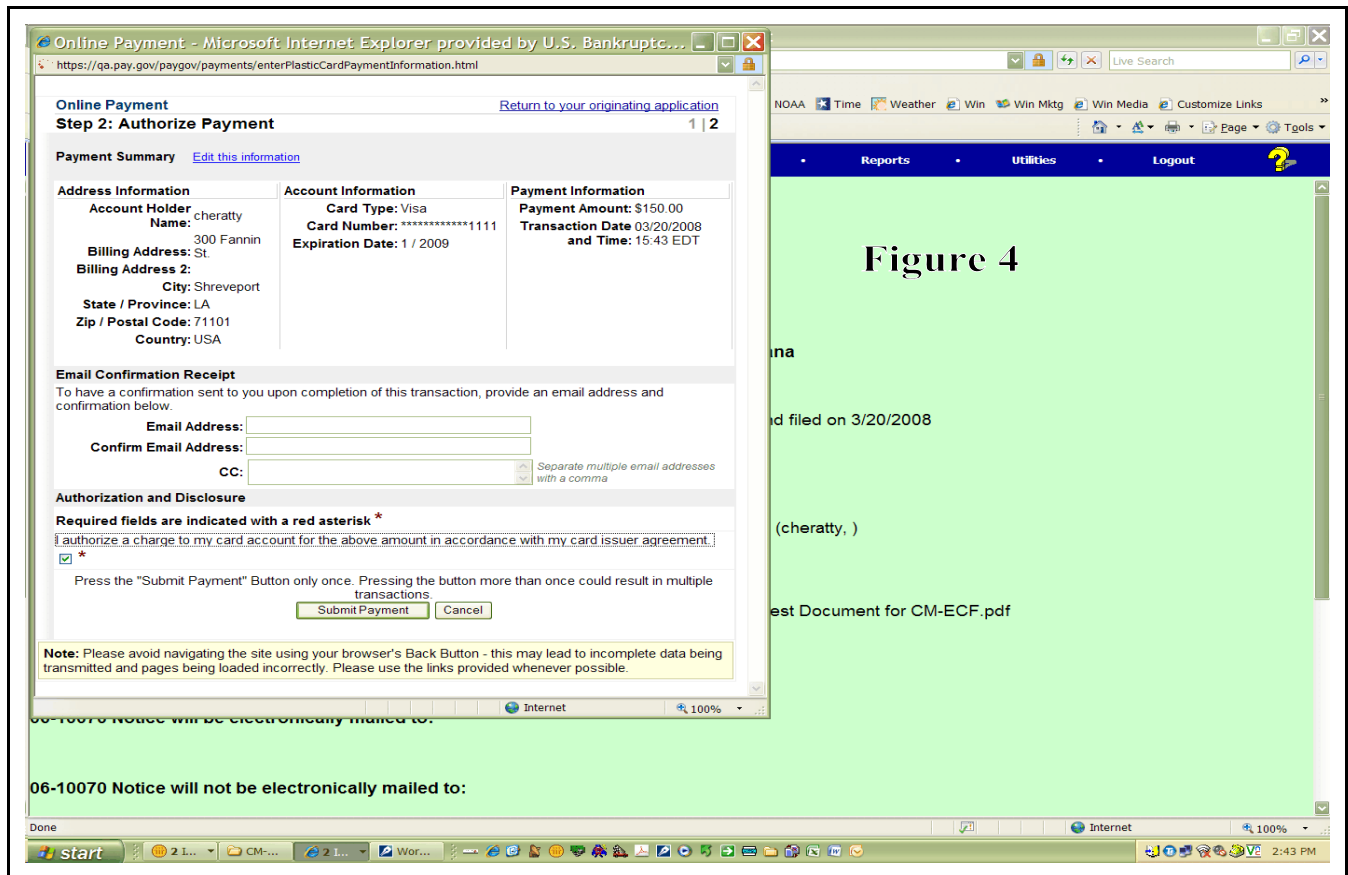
Online Payment - Microsoft Internet Explorer provided by U.S. Bankruptc...
https://qa.pay.gov/paygov/payments/enterPlasticCardPaymentInformation.html

Online Payment
Return to your originating application
Step 2: Authorize Payment
1 | 2

Payment Summary Edit this information

| Address Information | Account Information | Payment Information |
|---|---|---|
| Account Holder Name: cheratty | Card Type: Visa | Payment Amount: $150.00 |
| Billing Address: 300 Fannin St. | Card Number: ************1111 | Transaction Date and Time: 03/20/2008 15:43 EDT |
| Billing Address 2: | Expiration Date: 1 / 2009 | |
| City: Shreveport | | |
| State / Province: LA | | |
| Zip / Postal Code: 71101 | | |
| Country: USA | | |

Email Confirmation Receipt
To have a confirmation sent to you upon completion of this transaction, provide an email address and confirmation below.
Email Address:
Confirm Email Address:
CC:
Separate multiple email addresses with a comma

Authorization and Disclosure
Required fields are indicated with a red asterisk *
I authorize a charge to my card account for the above amount in accordance with my card issuer agreement.
*
Press the "Submit Payment" Button only once. Pressing the button more than once could result in multiple transactions.
Submit Payment Cancel

Note: Please avoid navigating the site using your browser's Back Button - this may lead to incomplete data being transmitted and pages being loaded incorrectly. Please use the links provided whenever possible.

Internet 100%

Live Search
NOAA Time Weather Win Win Mktg Win Media Customize Links
Page Tools
Reports Utilities Logout

Figure 4

na
d filed on 3/20/2008
(cheratty, )
est Document for CM-ECF.pdf

06-10070 Notice will be electronically mailed to:

06-10070 Notice will not be electronically mailed to:

Done
Internet 100%
start 2 I... CM-... 2 I... Wor...
2:43 PM